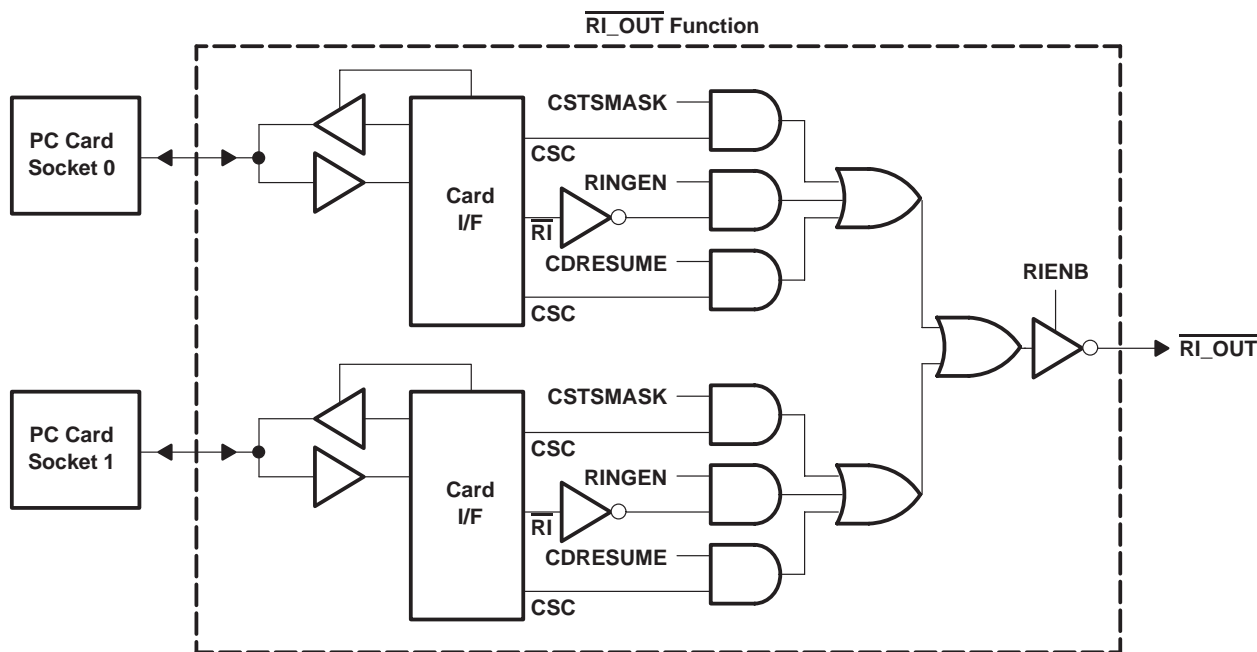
$\overline{\text{RI\_OUT}}$ Function

PC Card Socket 0

Card I/F

CSTSMASK

CSC

RINGEN

$\overline{\text{RI}}$

CDRESUME

CSC

RIENB

$\overline{\text{RI\_OUT}}$

PC Card Socket 1

Card I/F

CSTSMASK

CSC

RINGEN

$\overline{\text{RI}}$

CDRESUME

CSC